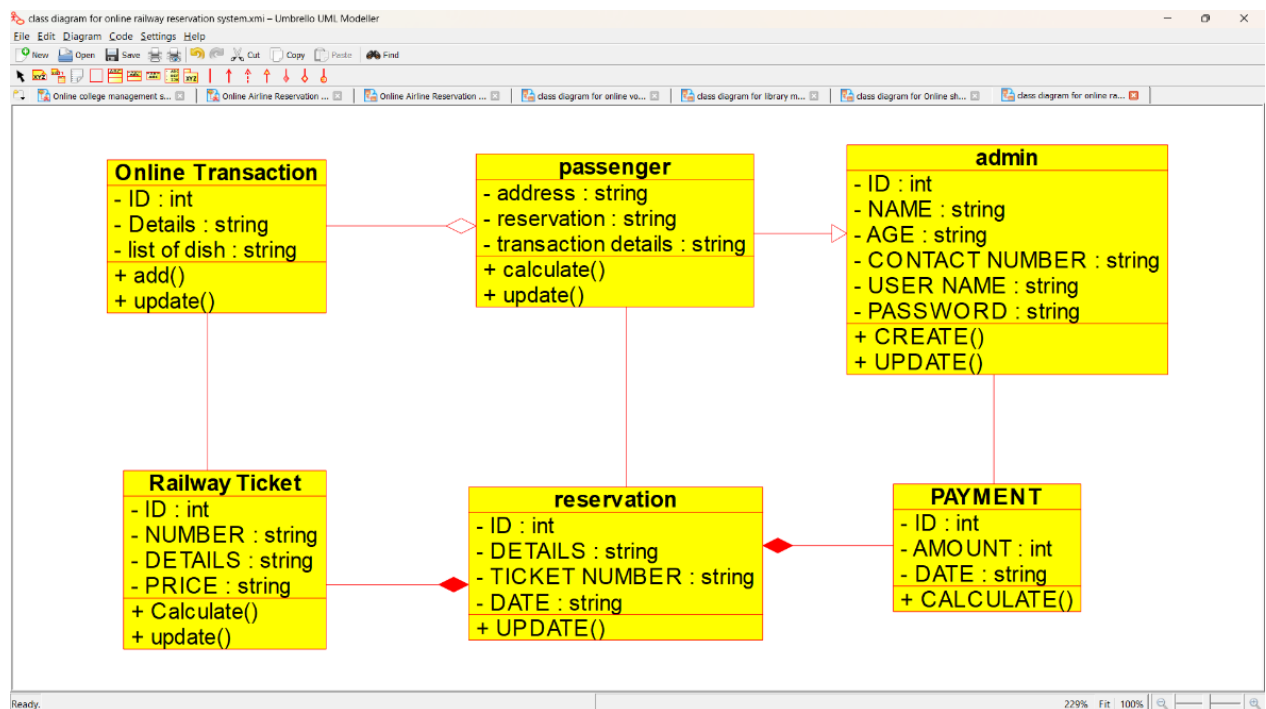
class diagram for online railway reservation system.xmi – Umbrello UML Modeller

File Edit Diagram Code Settings Help

New Open Save Cut Copy Paste Find

Online college management s... | Online Airline Reservation ... | Online Airline Reservation ... | class diagram for online vo... | class diagram for library m... | class diagram for Online sh... | class diagram for online ra...

Online Transaction
- ID : int
- Details : string
- list of dish : string
+ add()
+ update()

passenger
- address : string
- reservation : string
- transaction details : string
+ calculate()
+ update()

admin
- ID : int
- NAME : string
- AGE : string
- CONTACT NUMBER : string
- USER NAME : string
- PASSWORD : string
+ CREATE()
+ UPDATE()

Railway Ticket
- ID : int
- NUMBER : string
- DETAILS : string
- PRICE : string
+ Calculate()
+ update()

reservation
- ID : int
- DETAILS : string
- TICKET NUMBER : string
- DATE : string
+ UPDATE()

PAYMENT
- ID : int
- AMOUNT : int
- DATE : string
+ CALCULATE()

Ready.

229% Fit 100%